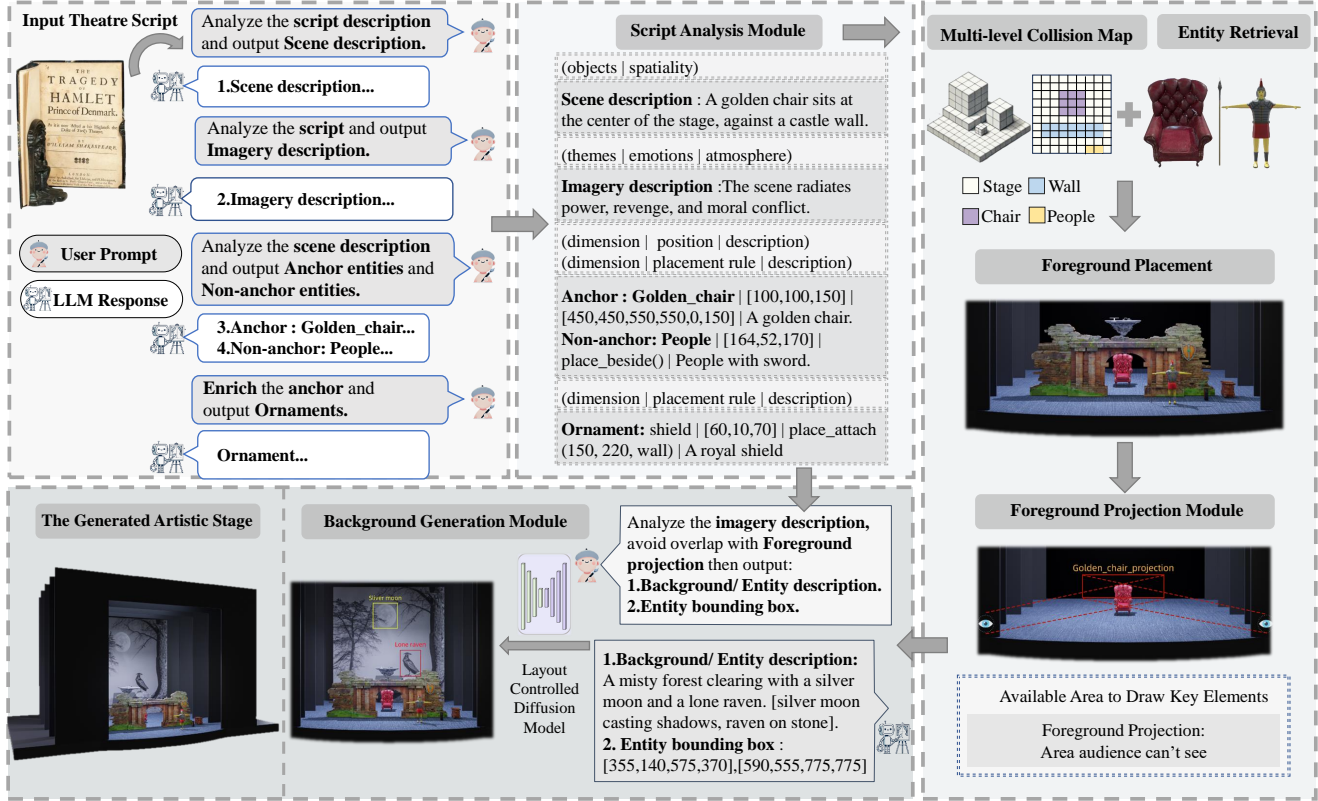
Input Theatre Script

THE TRAGEDY OF HAMLET Prince of Denmark.

Analyze the script description and output Scene description.

1.Scene description...

Analyze the script and output Imagery description.

2.Imagery description...

User Prompt

LLM Response

Analyze the scene description and output Anchor entities and Non-anchor entities.

3.Anchor : Golden_chair...
4.Non-anchor: People...

Enrich the anchor and output Ornaments.

Ornament...

Script Analysis Module

(objects | spatiality)

Scene description : A golden chair sits at the center of the stage, against a castle wall.

(themes | emotions | atmosphere)

Imagery description :The scene radiates power, revenge, and moral conflict.

(dimension | position | description)
(dimension | placement rule | description)

Anchor : Golden_chair | [100,100,150] | [450,450,550,550,0,150] | A golden chair.
Non-anchor: People | [164,52,170] | place_beside() | People with sword.

(dimension | placement rule | description)

Ornament: shield | [60,10,70] | place_attach (150, 220, wall) | A royal shield

Multi-level Collision Map

Entity Retrieval

Stage Wall

Chair People

Foreground Placement

Foreground Projection Module

Golden_chair_projection

Available Area to Draw Key Elements

Foreground Projection:
Area audience can't see

The Generated Artistic Stage

Background Generation Module

Silver moon

Lone raven

Analyze the imagery description, avoid overlap with Foreground projection then output:
1.Background/ Entity description.
2.Entity bounding box.

Layout Controlled Diffusion Model

1.Background/ Entity description: A misty forest clearing with a silver moon and a lone raven. [silver moon casting shadows, raven on stone].
2. Entity bounding box : [355,140,575,370],[590,555,775,775]